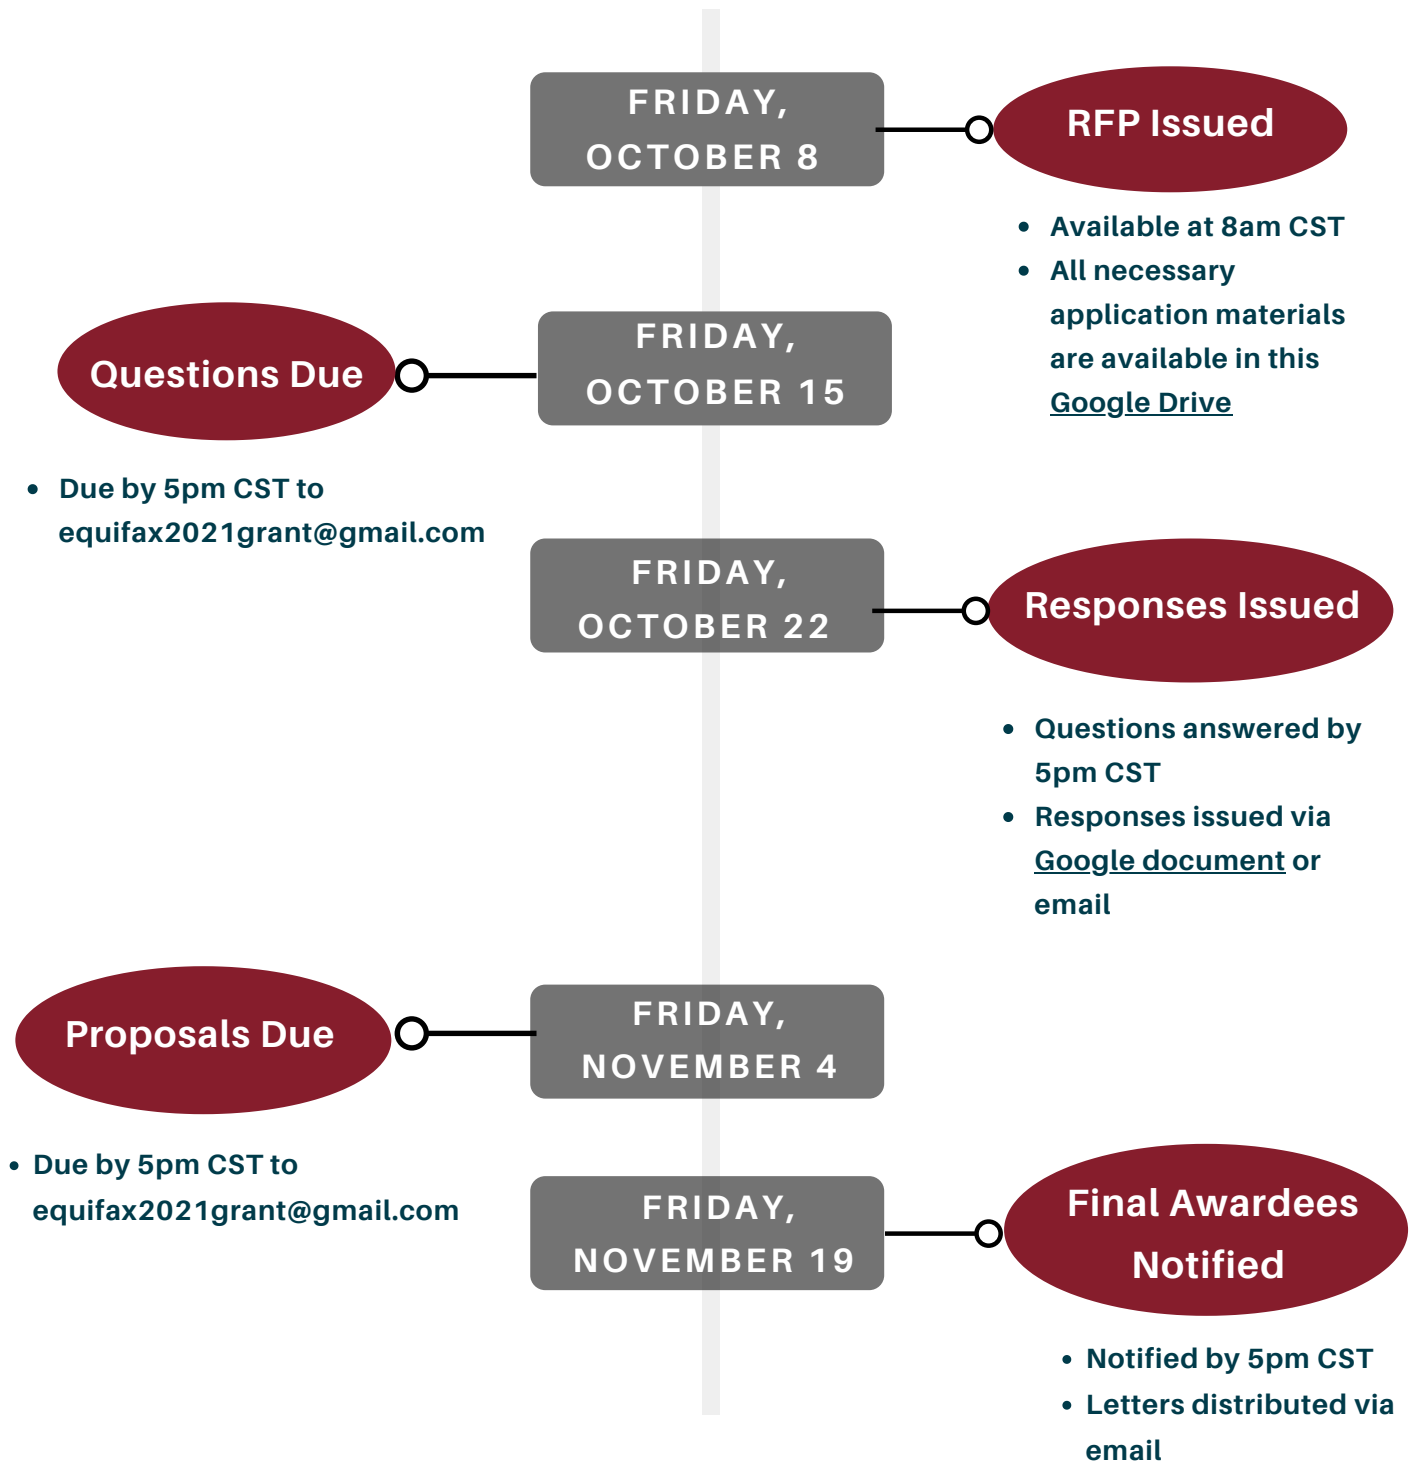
FRIDAY, OCTOBER 8

RFP Issued

- Available at 8am CST
- All necessary application materials are available in this Google Drive

Questions Due

FRIDAY, OCTOBER 15

- Due by 5pm CST to equifax2021grant@gmail.com

FRIDAY, OCTOBER 22

Responses Issued

- Questions answered by 5pm CST
- Responses issued via Google document or email

Proposals Due

FRIDAY, NOVEMBER 4

- Due by 5pm CST to equifax2021grant@gmail.com

FRIDAY, NOVEMBER 19

Final Awardees Notified

- Notified by 5pm CST
- Letters distributed via email